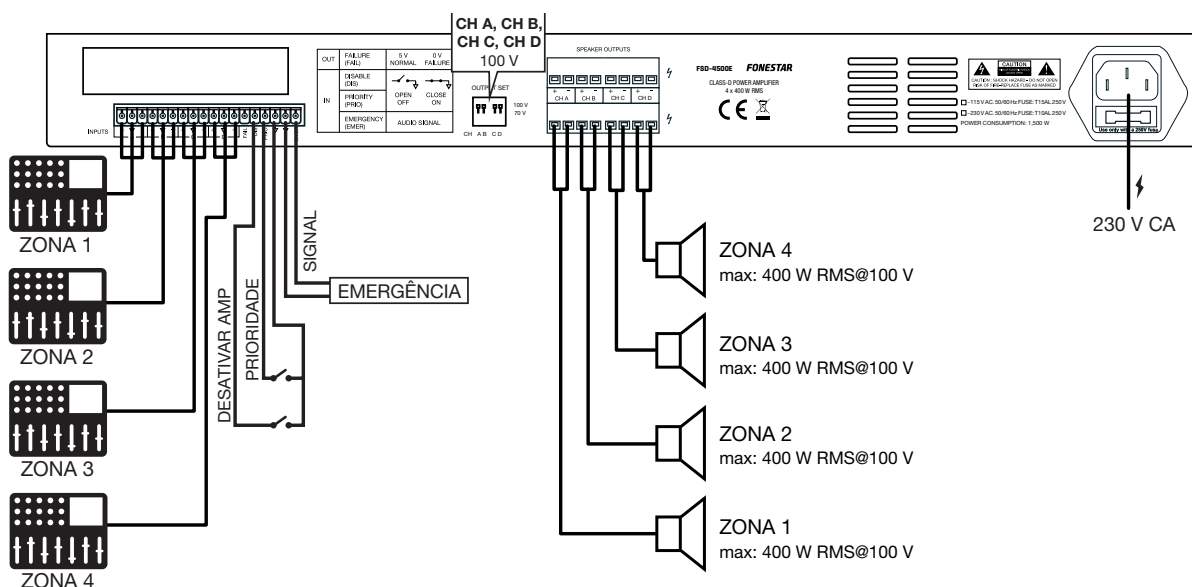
CH A, CH B,
CH C, CH D
100 V

| OUT | FAILURE (FAIL) | 5 V NORMAL | 0 V FAILURE |
|---|---|---|---|
| IN | DISABLE (DIS) | OPEN OFF | CLOSE ON |
| | PRIORITY (PRIO) | | |
| | EMERGENCY (EMER) | AUDIO SIGNAL | |

OUTPUT SET
100 V
70 V
CH A B C D

INPUTS

SPEAKER OUTPUTS
CH A CH B CH C CH D

FSD-4500E FONESTAR
CLASS-D POWER AMPLIFIER
4 x 400 W RMS
CE

CAUTION
CAUTION : SHOCK HAZARD • DO NOT OPEN
RISK OF FIRE• REPLACE FUSE AS MARKED
~115 V AC. 50/60 Hz FUSE: T15AL 250 V
~230 V AC. 50/60 Hz FUSE: T10AL 250 V
POWER CONSUMPTION: 1,500 W
Use only with a 250V fuse

230 V CA

ZONA 1
ZONA 2
ZONA 3
ZONA 4

DESATIVAR AMP
PRIORIDADE
SIGNAL
EMERGÊNCIA

ZONA 4
max: 400 W RMS@100 V
ZONA 3
max: 400 W RMS@100 V
ZONA 2
max: 400 W RMS@100 V
ZONA 1
max: 400 W RMS@100 V